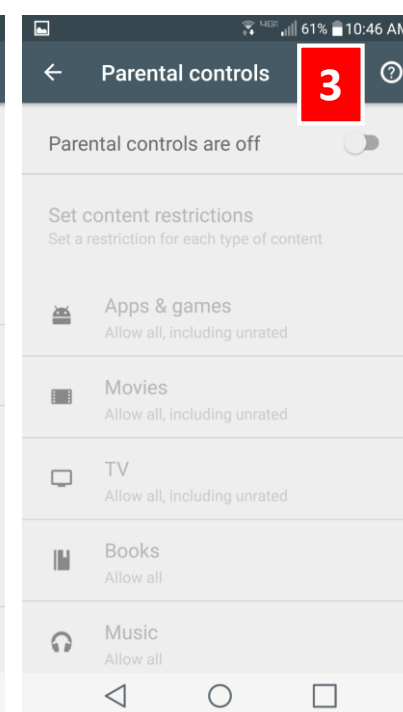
4G 61% 10:46 AM

Parental controls

3

Parental controls are off

Set content restrictions
Set a restriction for each type of content

Apps & games
Allow all, including unrated

Movies
Allow all, including unrated

TV
Allow all, including unrated

Books
Allow all

Music
Allow all